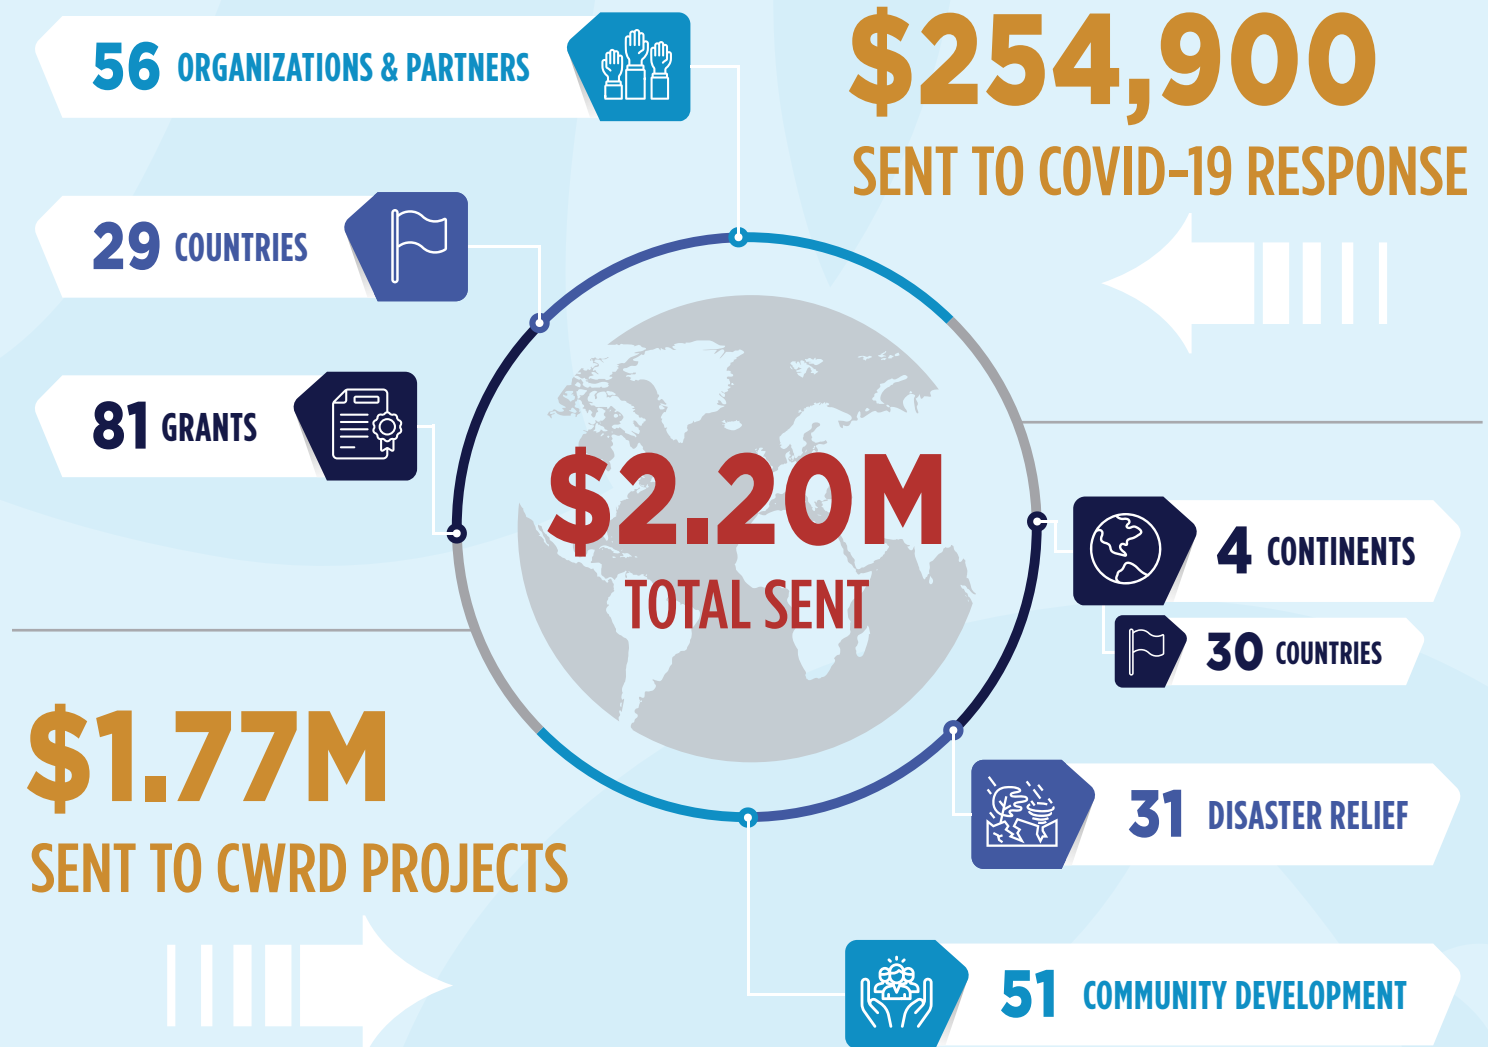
56 ORGANIZATIONS & PARTNERS

$254,900
SENT TO COVID-19 RESPONSE

29 COUNTRIES

81 GRANTS

$2.20M
TOTAL SENT

4 CONTINENTS

30 COUNTRIES

$1.77M
SENT TO CWRD PROJECTS

31 DISASTER RELIEF

51 COMMUNITY DEVELOPMENT